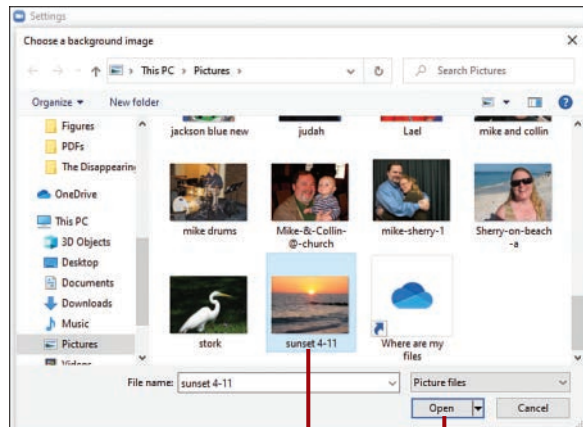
Settings

Choose a background image

This PC › Pictures ›

Search Pictures

Organize ▾ New folder

Figures
PDFs
The Disappearin
OneDrive
This PC
3D Objects
Desktop
Documents
Downloads
Music
Pictures
Videos

jackson blue new
judah
Lael
mike and collin
mike drums
Mike-&-Collin-@-church
mike-sherry-1
Sherry-on-beach-a
stork
sunset 4-11
Where are my files

File name: sunset 4-11
Picture files
Open
Cancel